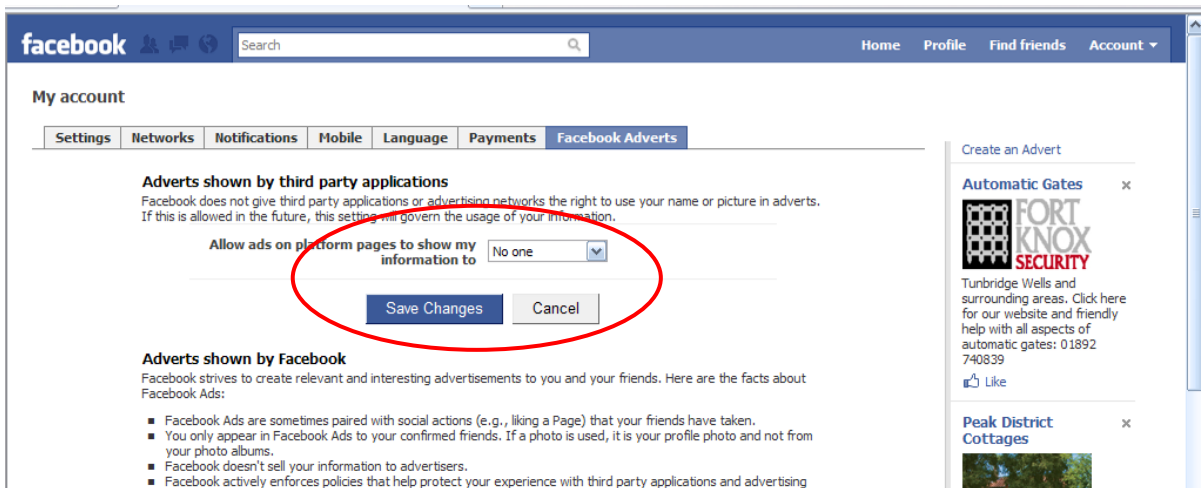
facebook

Search

Home Profile Find friends Account ▾

My account

| Settings | Networks | Notifications | Mobile | Language | Payments | Facebook Adverts |
|---|---|---|---|---|---|---|

Adverts shown by third party applications

Facebook does not give third party applications or advertising networks the right to use your name or picture in adverts. If this is allowed in the future, this setting will govern the usage of your information.

Allow ads on platform pages to show my information to No one

Save Changes Cancel

Adverts shown by Facebook

Facebook strives to create relevant and interesting advertisements to you and your friends. Here are the facts about Facebook Ads:

- Facebook Ads are sometimes paired with social actions (e.g., liking a Page) that your friends have taken.
- You only appear in Facebook Ads to your confirmed friends. If a photo is used, it is your profile photo and not from your photo albums.
- Facebook doesn't sell your information to advertisers.
- Facebook actively enforces policies that help protect your experience with third party applications and advertising

Create an Advert

Automatic Gates ×

FORT KNOX SECURITY

Tunbridge Wells and surrounding areas. Click here for our website and friendly help with all aspects of automatic gates: 01892 740839

Like

Peak District Cottages ×